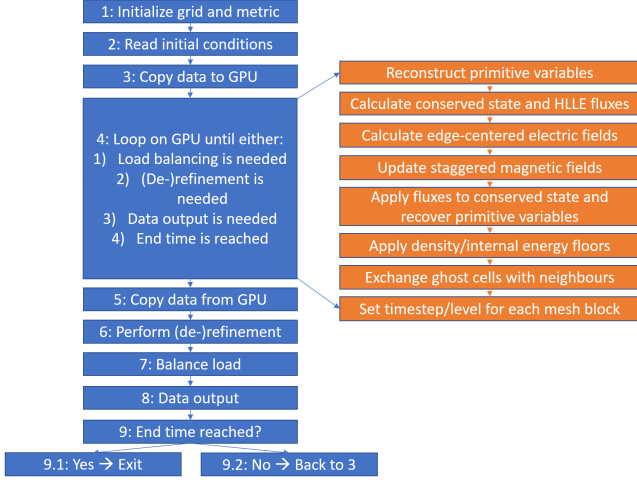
1: Initialize grid and metric

2: Read initial conditions

3: Copy data to GPU

4: Loop on GPU until either:
1) Load balancing is needed
2) (De-)refinement is needed
3) Data output is needed
4) End time is reached

5: Copy data from GPU

6: Perform (de-)refinement

7: Balance load

8: Data output

9: End time reached?

9.1: Yes → Exit

9.2: No → Back to 3

Reconstruct primitive variables

Calculate conserved state and HLLE fluxes

Calculate edge-centered electric fields

Update staggered magnetic fields

Apply fluxes to conserved state and recover primitive variables

Apply density/internal energy floors

Exchange ghost cells with neighbours

Set timestep/level for each mesh block